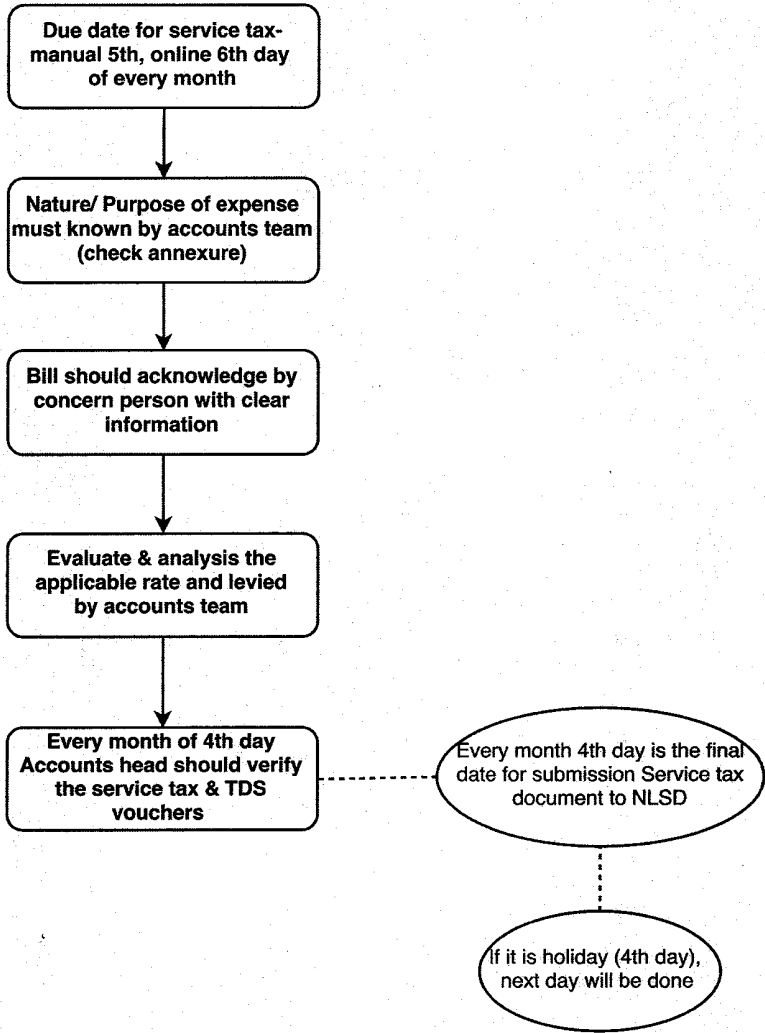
Due date for service tax-manual 5th, online 6th day of every month

Nature/ Purpose of expense must known by accounts team (check annexure)

Bill should acknowledge by concern person with clear information

Evaluate & analysis the applicable rate and levied by accounts team

Every month of 4th day Accounts head should verify the service tax & TDS vouchers

Every month 4th day is the final date for submission Service tax document to NLSD

If it is holiday (4th day), next day will be done